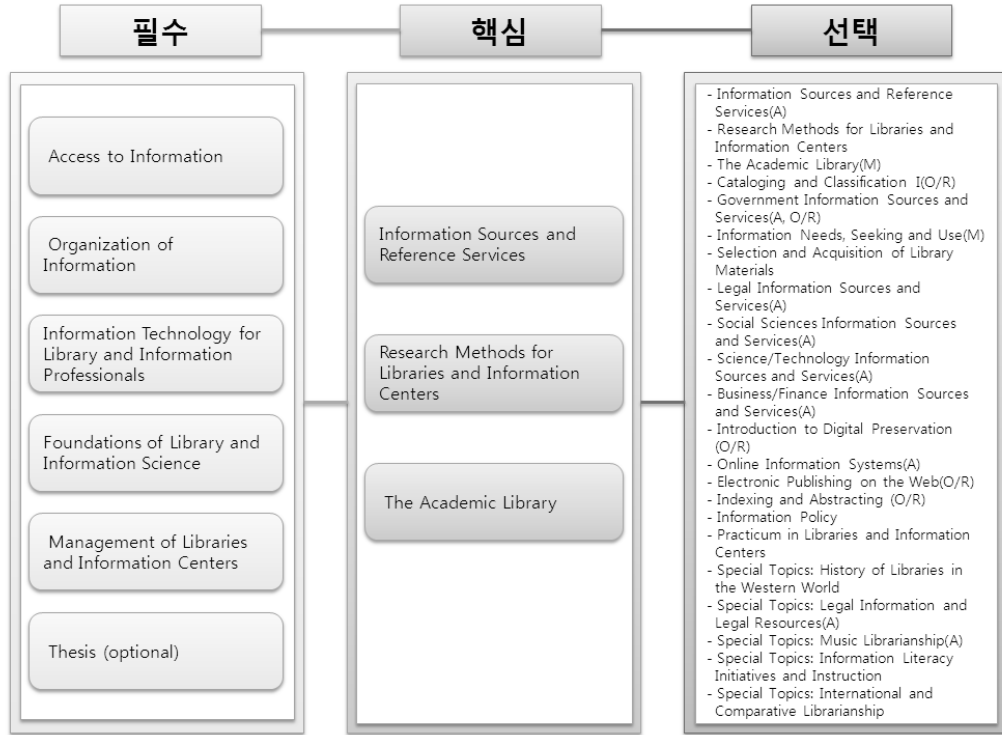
필수

핵심

선택

Access to Information

Organization of Information

Information Technology for Library and Information Professionals

Foundations of Library and Information Science

Management of Libraries and Information Centers

Thesis (optional)

Information Sources and Reference Services

Research Methods for Libraries and Information Centers

The Academic Library

- Information Sources and Reference Services(A)
- Research Methods for Libraries and Information Centers
- The Academic Library(M)
- Cataloging and Classification I(O/R)
- Government Information Sources and Services(A, O/R)
- Information Needs, Seeking and Use(M)
- Selection and Acquisition of Library Materials
- Legal Information Sources and Services(A)
- Social Sciences Information Sources and Services(A)
- Science/Technology Information Sources and Services(A)
- Business/Finance Information Sources and Services(A)
- Introduction to Digital Preservation (O/R)
- Online Information Systems(A)
- Electronic Publishing on the Web(O/R)
- Indexing and Abstracting (O/R)
- Information Policy
- Practicum in Libraries and Information Centers
- Special Topics: History of Libraries in the Western World
- Special Topics: Legal Information and Legal Resources(A)
- Special Topics: Music Librarianship(A)
- Special Topics: Information Literacy Initiatives and Instruction
- Special Topics: International and Comparative Librarianship